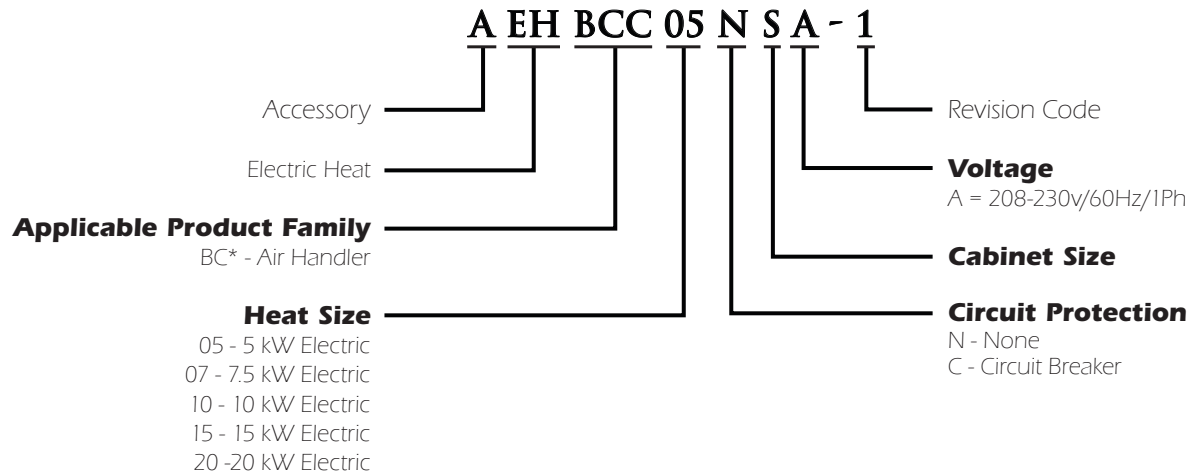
A EH BCC 05 N S A - 1

Accessory

Electric Heat

**Applicable Product Family**
BC* - Air Handler

**Heat Size**
05 - 5 kW Electric
07 - 7.5 kW Electric
10 - 10 kW Electric
15 - 15 kW Electric
20 -20 kW Electric

Revision Code

**Voltage**
A = 208-230v/60Hz/1Ph

**Cabinet Size**

**Circuit Protection**
N - None
C - Circuit Breaker